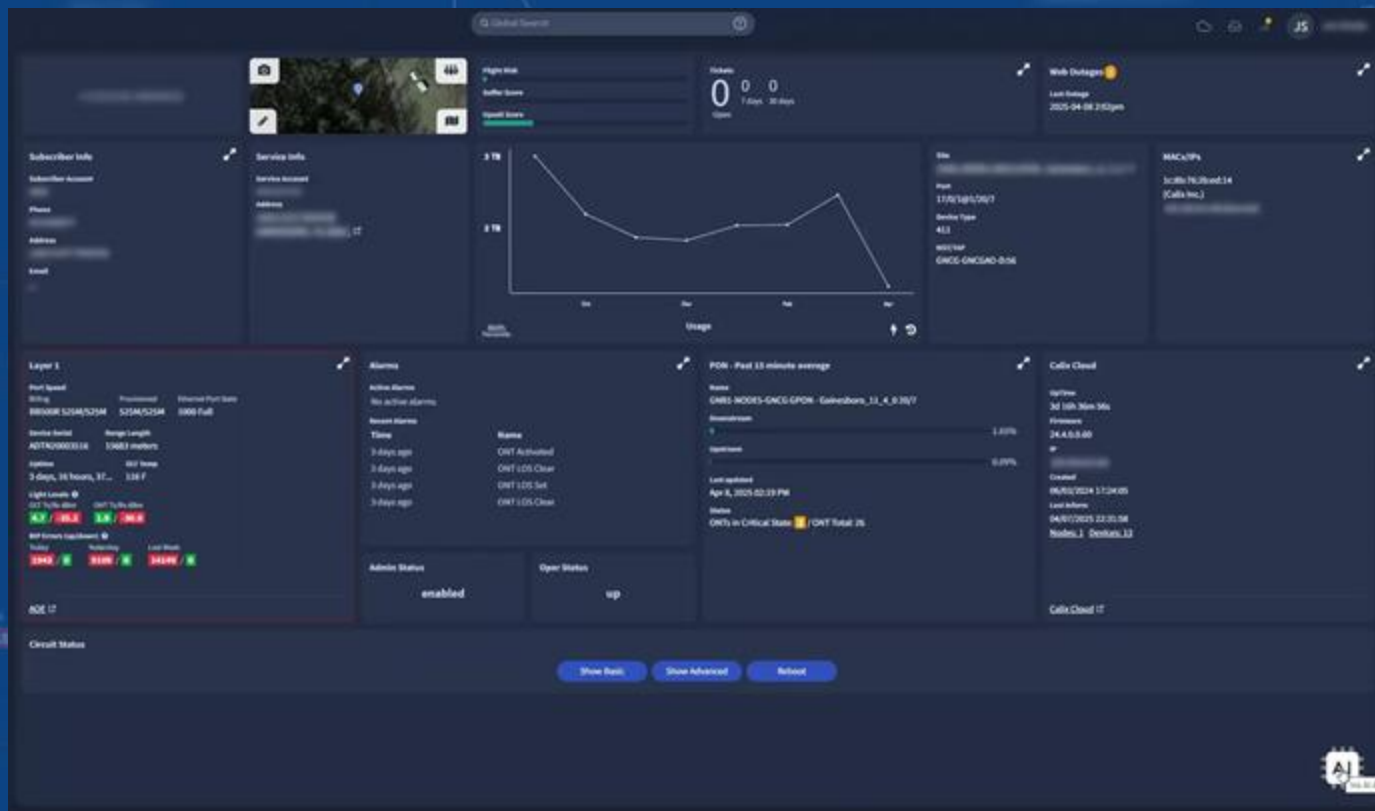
Global Search

JS

Flight Risk
Suffer Score
Upsell Score

Tickets
0 Open
0 7 days
0 30 days

Web Outages
Last Outage
2025-04-08 2:02pm

Subscriber Info
Subscriber Account
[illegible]
Phone
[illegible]
Address
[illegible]
Email
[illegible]

Service Info
Service Account
Address
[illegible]

3 TB
2 TB
Oct
Dec
Feb
Apr
Usage

Site
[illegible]
Port
17/0/1@0/20/7
Device Type
413
NOC/TAP
GNCG-GNCGAO-0:56

MACs/IPs
3c:8b:76:2b:ed:14
(Calix Inc.)
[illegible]

Layer 1
Port Speed
Billing
BB500R 525M/525M
Provisioned
525M/525M
Ethernet Port State
1000 Full
Device Serial
ADTN20003516
Range Length
15683 meters
Uptime
3 days, 16 hours, 37...
OLT Temp
116 F
Light Levels
OLT Tx/Rx dBm
4.7 / -20.2
ONT Tx/Rx dBm
1.9 / -20.6
BIP Errors (up/down)
Today
2343 / 0
Yesterday
9109 / 0
Last Week
14196 / 0
AOE

Alarms
Active Alarms
No active alarms
Recent Alarms
| Time | Name |
|---|---|
| 3 days ago | ONT Activated |
| 3 days ago | ONT LOS Clear |
| 3 days ago | ONT LOS Set |
| 3 days ago | ONT LOS Clear |

Admin Status
enabled

Oper Status
up

PON - Past 15 minute average
Name
GNB1-NODES-GNCG GPON - Gainesboro_11_4_0:20/7
Downstream
1.03%
Upstream
0.09%
Last updated
Apr 8, 2025 02:19 PM
Status
ONTs in Critical State: 3 / ONT Total: 26

Calix Cloud
UpTime
3d 16h 36m 56s
Firmware
24.4.0.0.60
IP
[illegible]
Created
06/03/2024 17:24:05
Last Inform
04/07/2025 22:31:58
Nodes: 1 Devices: 12
Calix Cloud

Circuit Status
Show Basic
Show Advanced
Reboot

AI